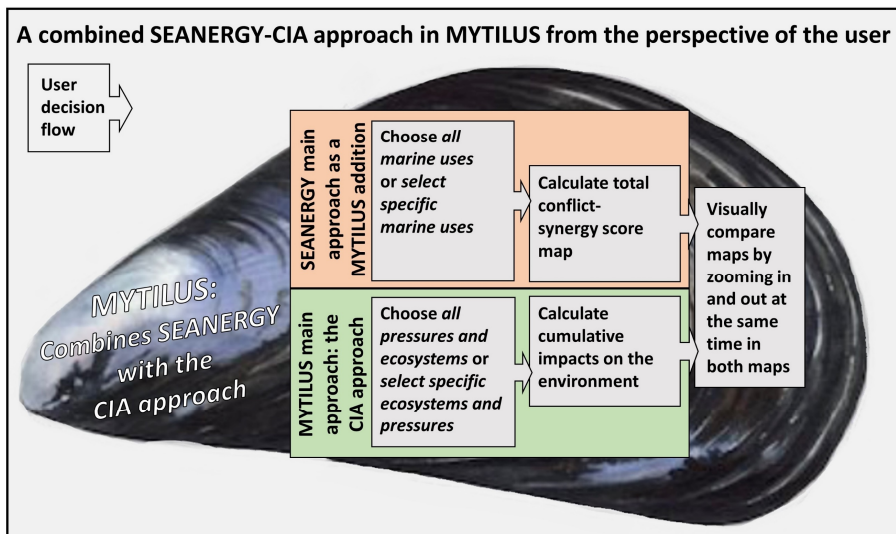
A combined SEANERGY-CIA approach in MYTILUS from the perspective of the user

User decision flow

MYTILUS: Combines SEANERGY with the CIA approach

SEANERGY main approach as a MYTILUS addition

Choose *all* marine uses or *select* specific marine uses

Calculate total conflict-synergy score map

MYTILUS main approach: the CIA approach

Choose *all* pressures and ecosystems or *select specific* ecosystems and pressures

Calculate cumulative impacts on the environment

Visually compare maps by zooming in and out at the same time in both maps